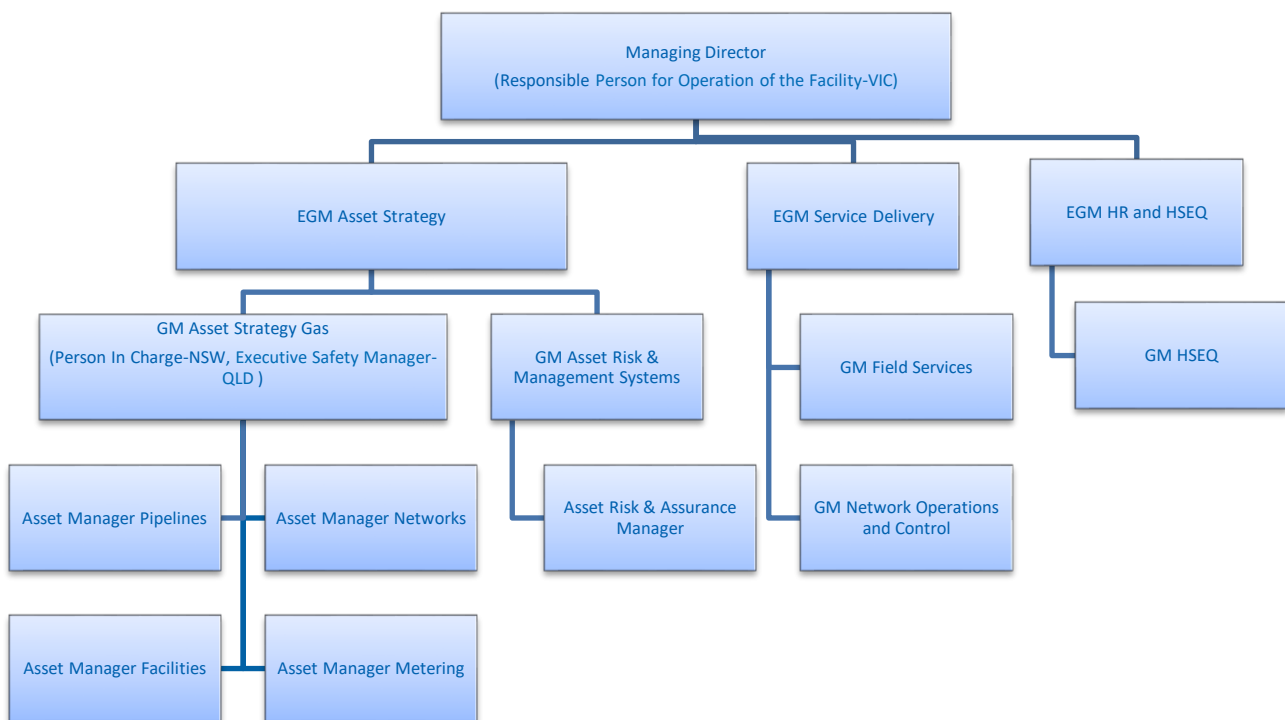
Managing Director
(Responsible Person for Operation of the Facility-VIC)

EGM Asset Strategy

EGM Service Delivery

EGM HR and HSEQ

GM Asset Strategy Gas
(Person In Charge-NSW, Executive Safety Manager-QLD )

GM Asset Risk & Management Systems

GM Field Services

GM HSEQ

Asset Manager Pipelines

Asset Manager Networks

Asset Risk & Assurance Manager

GM Network Operations and Control

Asset Manager Facilities

Asset Manager Metering